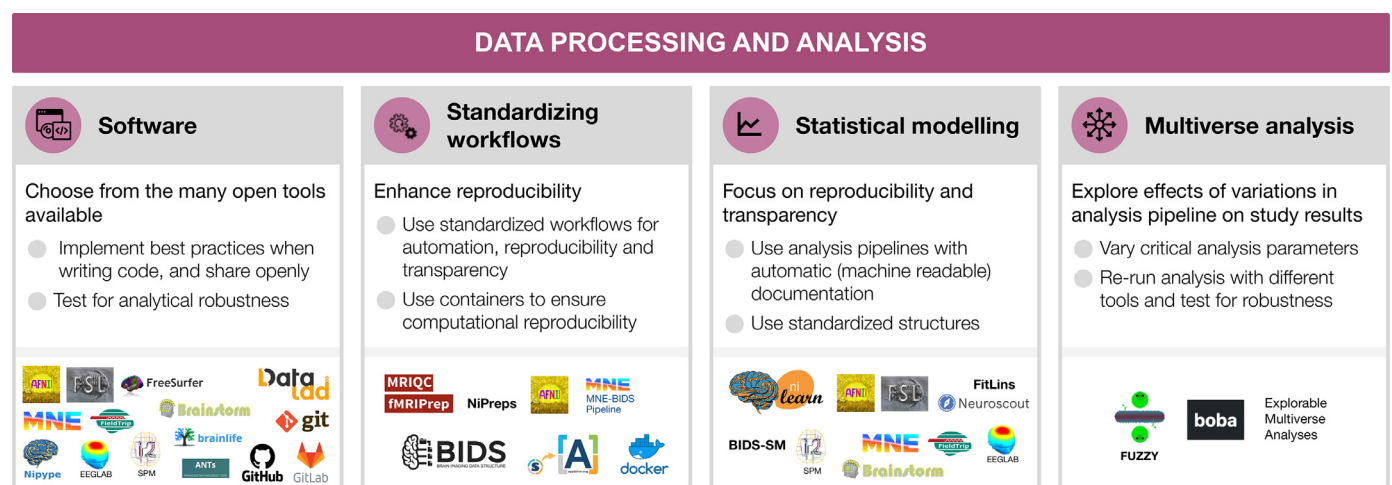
DATA PROCESSING AND ANALYSIS

Software

Choose from the many open tools available

Implement best practices when writing code, and share openly

Test for analytical robustness

AFNI FSL FreeSurfer Data lad MNE FieldTrip Brainstorm git brainlife Nipype EEGLAB SPM ANTs GitHub GitLab

Standardizing workflows

Enhance reproducibility

Use standardized workflows for automation, reproducibility and transparency

Use containers to ensure computational reproducibility

MRIQC fMRIPrep NiPreps AFNI MNE MNE-BIDS Pipeline BIDS BRAIN IMAGING DATA STRUCTURE A docker

Statistical modelling

Focus on reproducibility and transparency

Use analysis pipelines with automatic (machine readable) documentation

Use standardized structures

ni learn AFNI FSL FitLins Neuroscout BIDS-SM SPM MNE FieldTrip EEGLAB Brainstorm

Multiverse analysis

Explore effects of variations in analysis pipeline on study results

Vary critical analysis parameters

Re-run analysis with different tools and test for robustness

FUZZY boba Explorable Multiverse Analyses